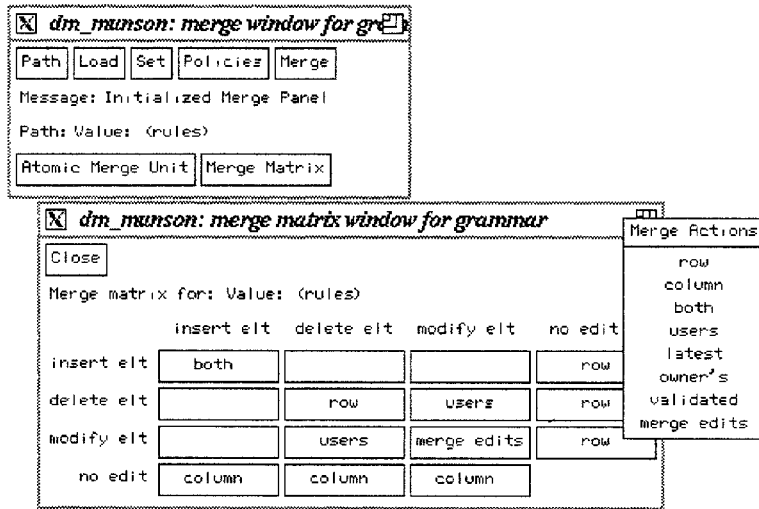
dm_munson: merge window for gr

Path Load Set Policies Merge

Message: Initialized Merge Panel

Path: Value: (rules)

Atomic Merge Unit Merge Matrix

dm_munson: merge matrix window for grammar

Close

Merge matrix for: Value: (rules)

| | insert elt | delete elt | modify elt | no edit |
|---|---|---|---|---|
| insert elt | both | | | row |
| delete elt | | row | users | row |
| modify elt | | users | merge edits | row |
| no edit | column | column | column | |

Merge Actions
row
column
both
users
latest
owner's
validated
merge edits